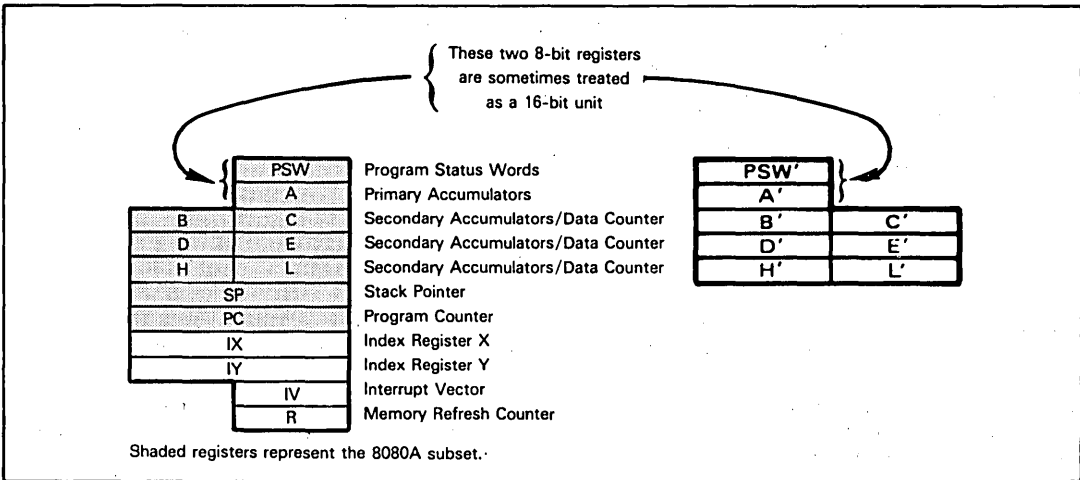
These two 8-bit registers are sometimes treated as a 16-bit unit

PSW
A
B C
D E
H L
SP
PC
IX
IY
IV
R

Program Status Words
Primary Accumulators
Secondary Accumulators/Data Counter
Secondary Accumulators/Data Counter
Secondary Accumulators/Data Counter
Stack Pointer
Program Counter
Index Register X
Index Register Y
Interrupt Vector
Memory Refresh Counter

PSW'
A'
B' C'
D' E'
H' L'

Shaded registers represent the 8080A subset.